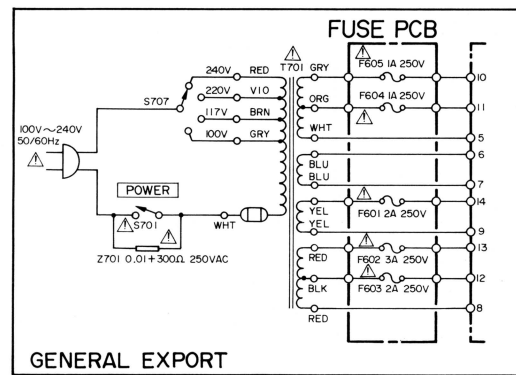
FUSE PCB

100V～240V
50/60Hz
⚠

S707

240V RED
220V V10
117V BRN
100V GRY

⚠
T701

GRY
ORG
WHT
BLU
BLU
YEL
YEL
RED
BLK
RED

⚠
F605 1A 250V
F604 1A 250V
⚠
⚠
F601 2A 250V
⚠
F602 3A 250V
⚠
F603 2A 250V

10
11
5
6
7
14
9
13
12
8

POWER
⚠S701
⚠
WHT

Z701 0.01+300Ω 250VAC

GENERAL EXPORT